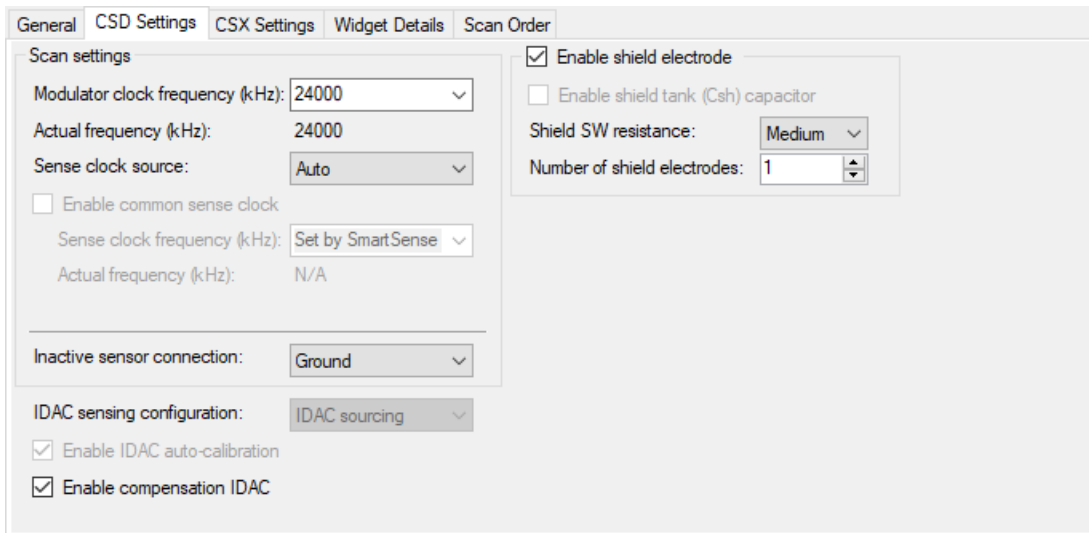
General CSD Settings CSX Settings Widget Details Scan Order

Scan settings

Modulator clock frequency (kHz): 24000

Actual frequency (kHz): 24000

Sense clock source: Auto

Enable common sense clock

Sense clock frequency (kHz): Set by SmartSense

Actual frequency (kHz): N/A

Inactive sensor connection: Ground

IDAC sensing configuration: IDAC sourcing

Enable IDAC auto-calibration

Enable compensation IDAC

Enable shield electrode

Enable shield tank (Csh) capacitor

Shield SW resistance: Medium

Number of shield electrodes: 1